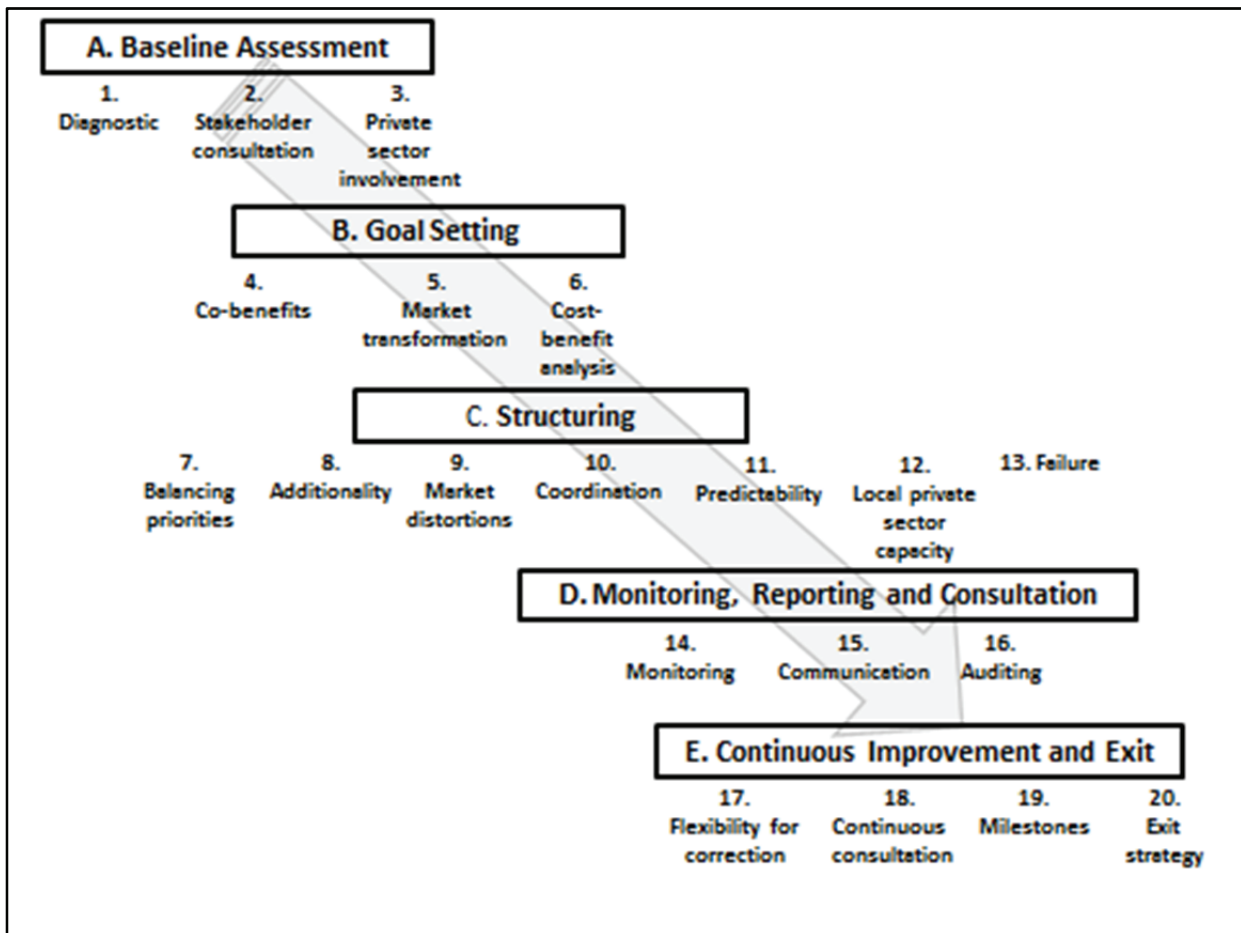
A. Baseline Assessment

1. Diagnostic

2. Stakeholder consultation

3. Private sector involvement

B. Goal Setting

4. Co-benefits

5. Market transformation

6. Cost-benefit analysis

C. Structuring

7. Balancing priorities

8. Additionality

9. Market distortions

10. Coordination

11. Predictability

12. Local private sector capacity

13. Failure

D. Monitoring, Reporting and Consultation

14. Monitoring

15. Communication

16. Auditing

E. Continuous Improvement and Exit

17. Flexibility for correction

18. Continuous consultation

19. Milestones

20. Exit strategy